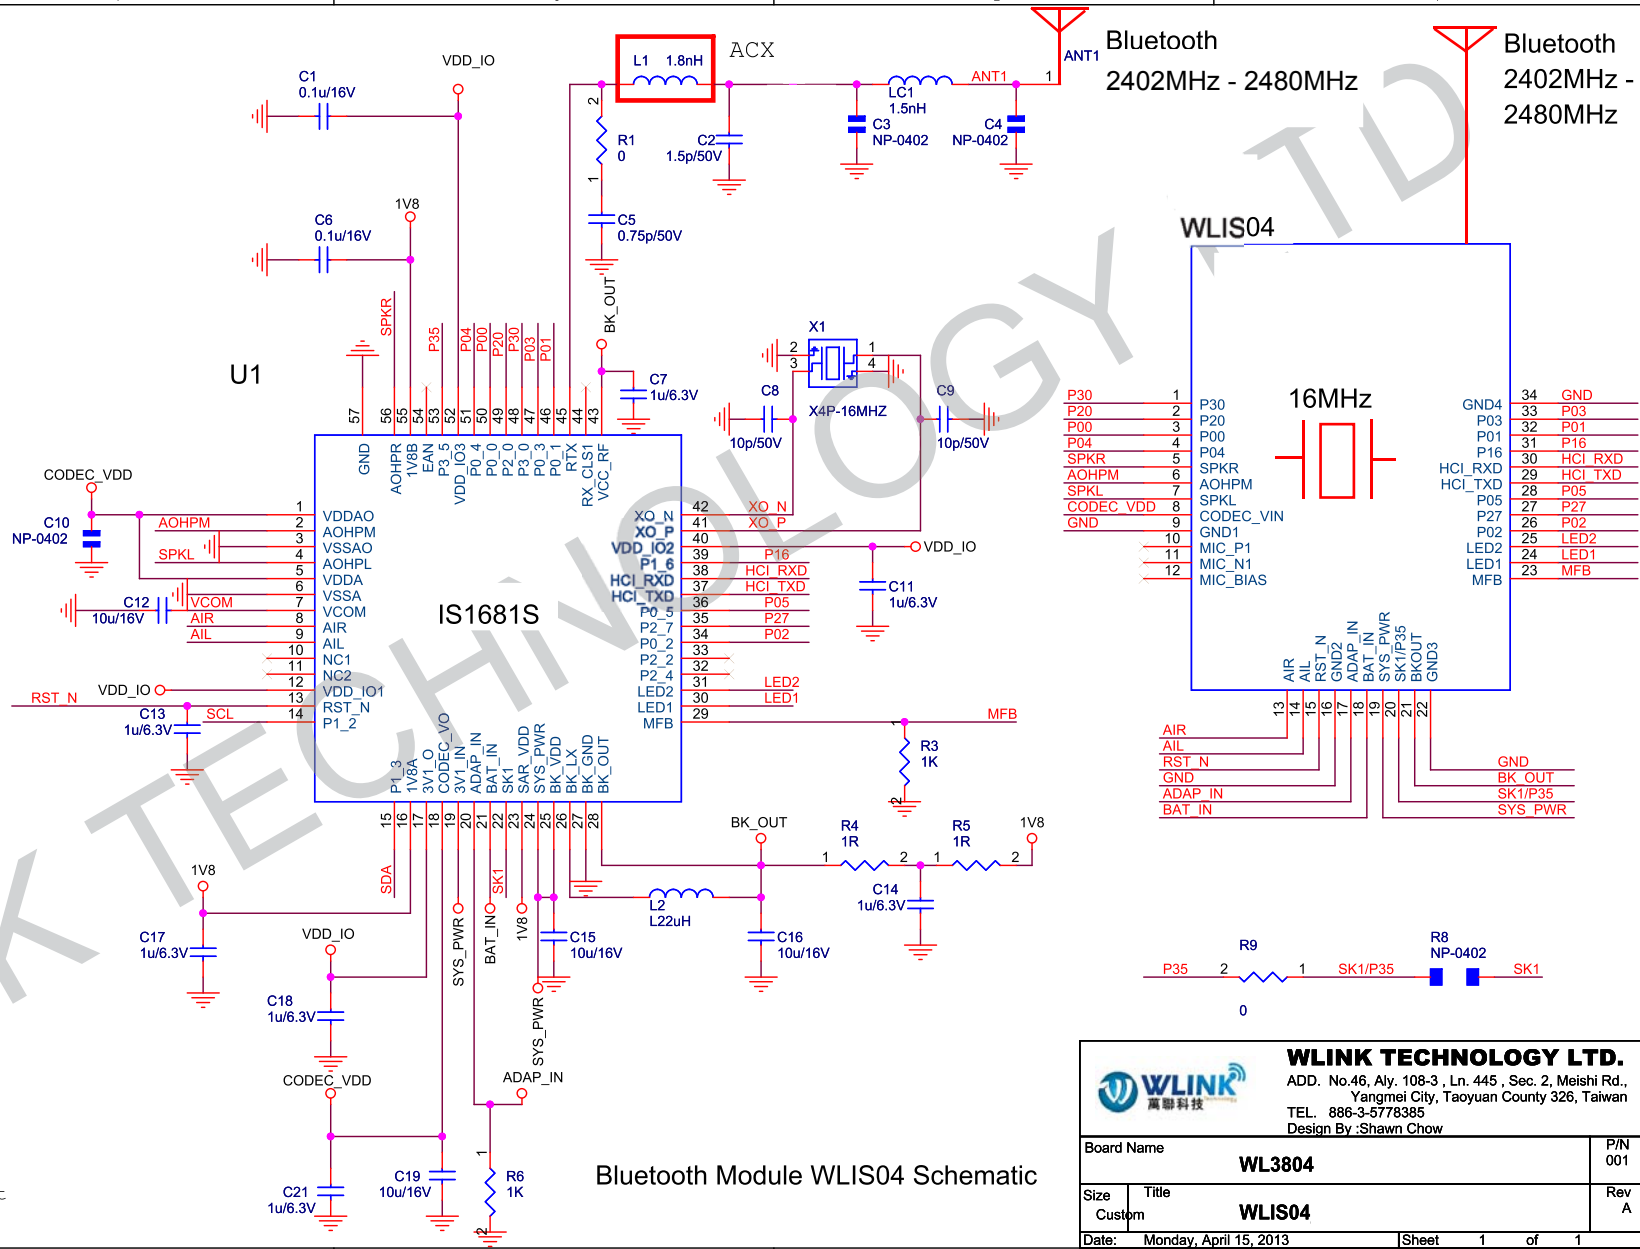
L1 1.8nH
ACX
ANT1
Bluetooth
2402MHz - 2480MHz
Bluetooth
2402MHz -
2480MHz
C1
0.1u/16V
VDD_IO
2
R1
0
1
C2
1.5p/50V
LC1
1.5nH
ANT1
1
C3
NP-0402
C4
NP-0402
C6
0.1u/16V
1V8
C5
0.75p/50V
WLIS04
SPKR
P35
P04
P00
P20
P30
P03
P01
BK_OUT
X1
2
3
1
4
X4P-16MHZ
C8
10p/50V
C9
10p/50V
U1
C7
1u/6.3V
57 56 55 54 53 52 51 50 49 48 47 46 45 44 43
GND AOHPR 1V8B EAN P3_5 VDD_IO3 P0_4 P0_0 P2_0 P3_0 P0_3 P0_1 RTX RX_CLS1 VCC_RF
CODEC_VDD
C10
NP-0402
1 VDDAO
AOHPM 2 AOHPM
3 VSSAO
SPKL 4 AOHPL
5 VDDA
6 VSSA
VCOM 7 VCOM
AIR 8 AIR
AIL 9 AIL
10 NC1
11 NC2
12 VDD_IO1
13 RST_N
SCL 14 P1_2
C12
10u/16V
RST_N
VDD_IO
C13
1u/6.3V
IS1681S
XO_N 42 XO_N
XO_P 41 XO_P
VDD_IO2 40
P1_6 39 P16
HCI_RXD 38 HCI_RXD
HCI_TXD 37 HCI_TXD
P0_5 36 P05
P2_7 35 P27
P0_2 34 P02
P2_2 33
P2_4 32
LED2 31 LED2
LED1 30 LED1
MFB 29
VDD_IO
C11
1u/6.3V
MFB
R3
1K
P1_3 1V8A 3V1_O CODEC_VO 3V1_IN ADAP_IN BAT_IN SK1 SAR_VDD SYS_PWR BK_VDD BK_LX BK_GND BK_OUT
15 16 17 18 19 20 21 22 23 24 25 26 27 28
SDA
SK1
SYS_PWR
BAT_IN
1V8
1V8
C17
1u/6.3V
VDD_IO
C18
1u/6.3V
CODEC_VDD
C21
1u/6.3V
C19
10u/16V
ADAP_IN
R6
1K
SYS_PWR
L2
L22uH
C15
10u/16V
C16
10u/16V
BK_OUT
R4
1R
R5
1R
1V8
C14
1u/6.3V
16MHz
P30 1 P30
P20 2 P20
P00 3 P00
P04 4 P04
SPKR 5 SPKR
AOHPM 6 AOHPM
SPKL 7 SPKL
CODEC_VDD 8 CODEC_VIN
GND 9 GND1
10 MIC_P1
11 MIC_N1
12 MIC_BIAS
GND4 34 GND
P03 33 P03
P01 32 P01
P16 31 P16
HCI_RXD 30 HCI_RXD
HCI_TXD 29 HCI_TXD
P05 28 P05
P27 27 P27
P02 26 P02
LED2 25 LED2
LED1 24 LED1
MFB 23 MFB
AIR AIL RST_N GND2 ADAP_IN BAT_IN SYS_PWR SK1/P35 BKOUT GND3
13 14 15 16 17 18 19 20 21 22
AIR
AIL
RST_N
GND
ADAP_IN
BAT_IN
GND
BK_OUT
SK1/P35
SYS_PWR
R9
P35 2 1 SK1/P35
0
R8
NP-0402
SK1
Bluetooth Module WLIS04 Schematic
WLINK
萬聯科技
WLINK TECHNOLOGY LTD.
ADD. No.46, Aly. 108-3 , Ln. 445 , Sec. 2, Meishi Rd., Yangmei City, Taoyuan County 326, Taiwan
TEL. 886-3-5778385
Design By :Shawn Chow
Board Name
WL3804
P/N
001
Size
Custom
Title
WLIS04
Rev
A
Date: Monday, April 15, 2013
Sheet 1 of 1